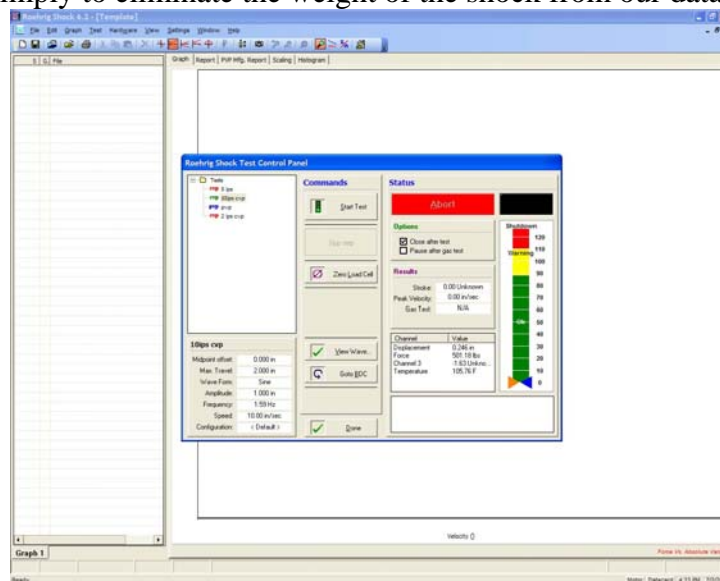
imply to eliminate the weight of the shock from our data

Roehrig Shock 6.2 - [Template]

File Edit Graph Test Hardware View Settings Window Help

S G File

Graph Report PVP Mfg. Report Scaling Histogram

Roehrig Shock Test Control Panel

Tests
3 ips
10ips cvp
p-cr
2 ips cvp

Commands

Start Test

Zero Load Cell

View Wave...

Goto BDC

Done

Status

Abort

Options
Close after test
Pause after gas test

Results
Stroke: 0.00 Unknown
Peak Velocity: 0.00 in/sec
Gas Test: N/A

| Channel | Value |
|---|---|
| Displacement | 0.246 in |
| Force | 501.18 lbs |
| Channel 3 | 1.63 Unkno... |
| Temperature | 105.76 F |

Shutdown
120
110
Warning
100
90
80
70
60
50
40
30
20
10
0

10ips cvp

| | |
|---|---|
| Midpoint offset: | 0.000 in |
| Max. Travel: | 2.000 in |
| Wave Form: | Sine |
| Amplitude: | 1.000 in |
| Frequency: | 1.59 Hz |
| Speed: | 10.00 in/sec |
| Configuration: | < Default > |

Velocity ()

Graph 1

Force Vs. Absolute Vel

Ready